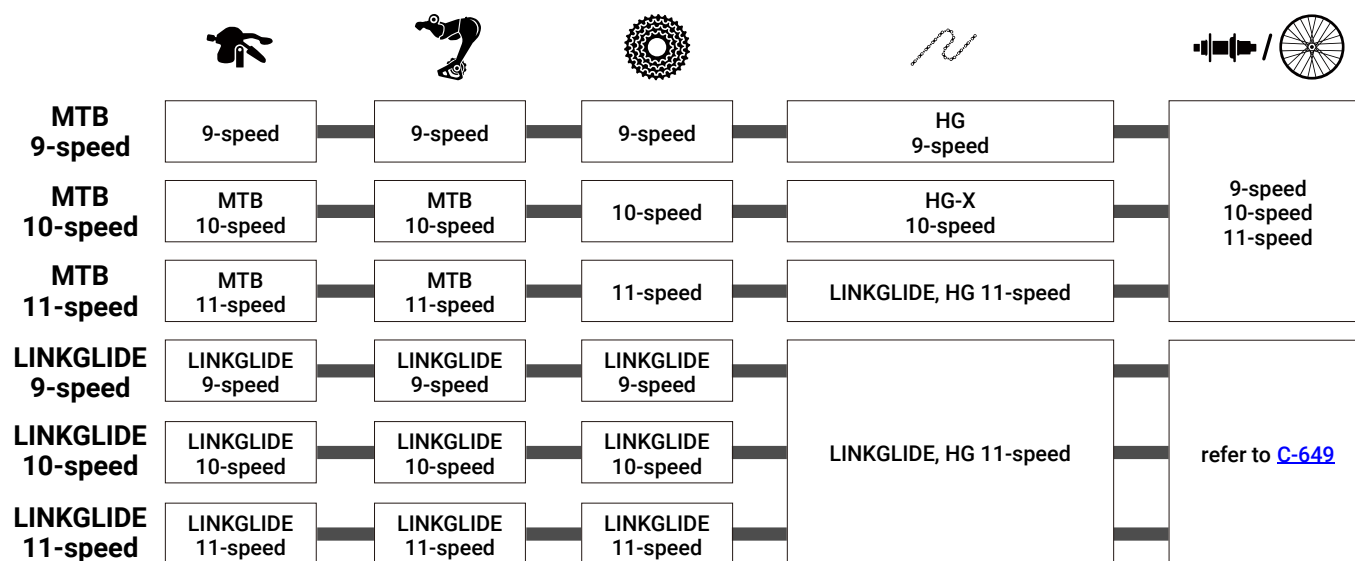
| | | | | | |
|---|---|---|---|---|---|
| MTB 9-speed | 9-speed | 9-speed | 9-speed | HG 9-speed | 9-speed 10-speed 11-speed |
| MTB 10-speed | MTB 10-speed | MTB 10-speed | 10-speed | HG-X 10-speed | |
| MTB 11-speed | MTB 11-speed | MTB 11-speed | 11-speed | LINKGLIDE, HG 11-speed | |
| LINKGLIDE 9-speed | LINKGLIDE 9-speed | LINKGLIDE 9-speed | LINKGLIDE 9-speed | LINKGLIDE, HG 11-speed | refer to C-649 |
| LINKGLIDE 10-speed | LINKGLIDE 10-speed | LINKGLIDE 10-speed | LINKGLIDE 10-speed | | |
| LINKGLIDE 11-speed | LINKGLIDE 11-speed | LINKGLIDE 11-speed | LINKGLIDE 11-speed | | |